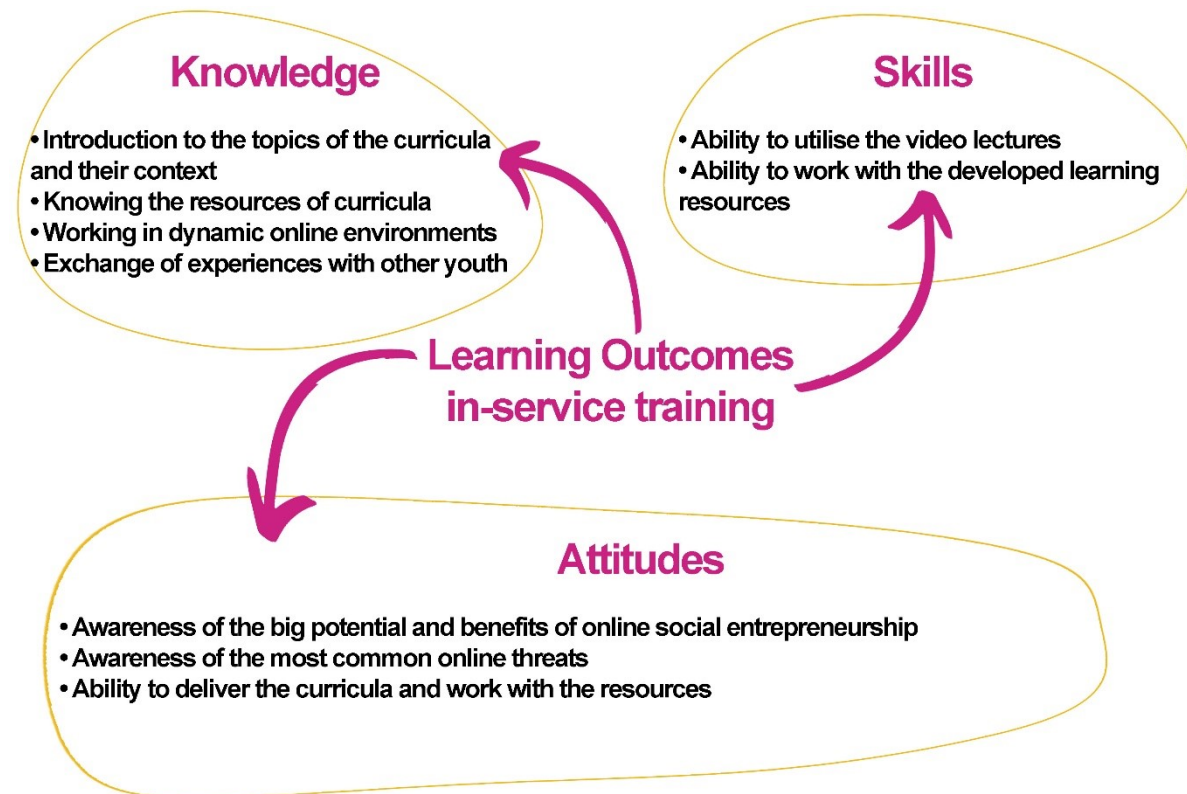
Knowledge

• Introduction to the topics of the curricula and their context
• Knowing the resources of curricula
• Working in dynamic online environments
• Exchange of experiences with other youth

Skills

• Ability to utilise the video lectures
• Ability to work with the developed learning resources

Learning Outcomes in-service training

Attitudes

• Awareness of the big potential and benefits of online social entrepreneurship
• Awareness of the most common online threats
• Ability to deliver the curricula and work with the resources